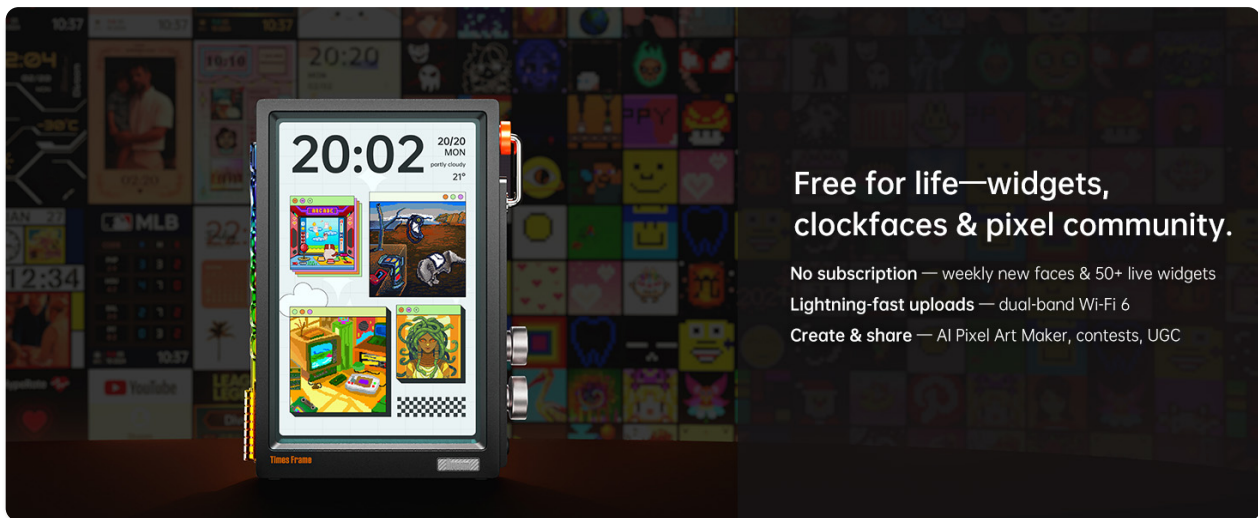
10:57

10:57

2:04

30°C

20:20

10:10

12:34

MLB

10:57

YouTube

20:02
20/20
MON
partly cloudy
21°

ARCADE

Times Frame

Free for life—widgets, clockfaces & pixel community.

No subscription — weekly new faces & 50+ live widgets

Lightning-fast uploads — dual-band Wi-Fi 6

Create & share — AI Pixel Art Maker, contests, UGC